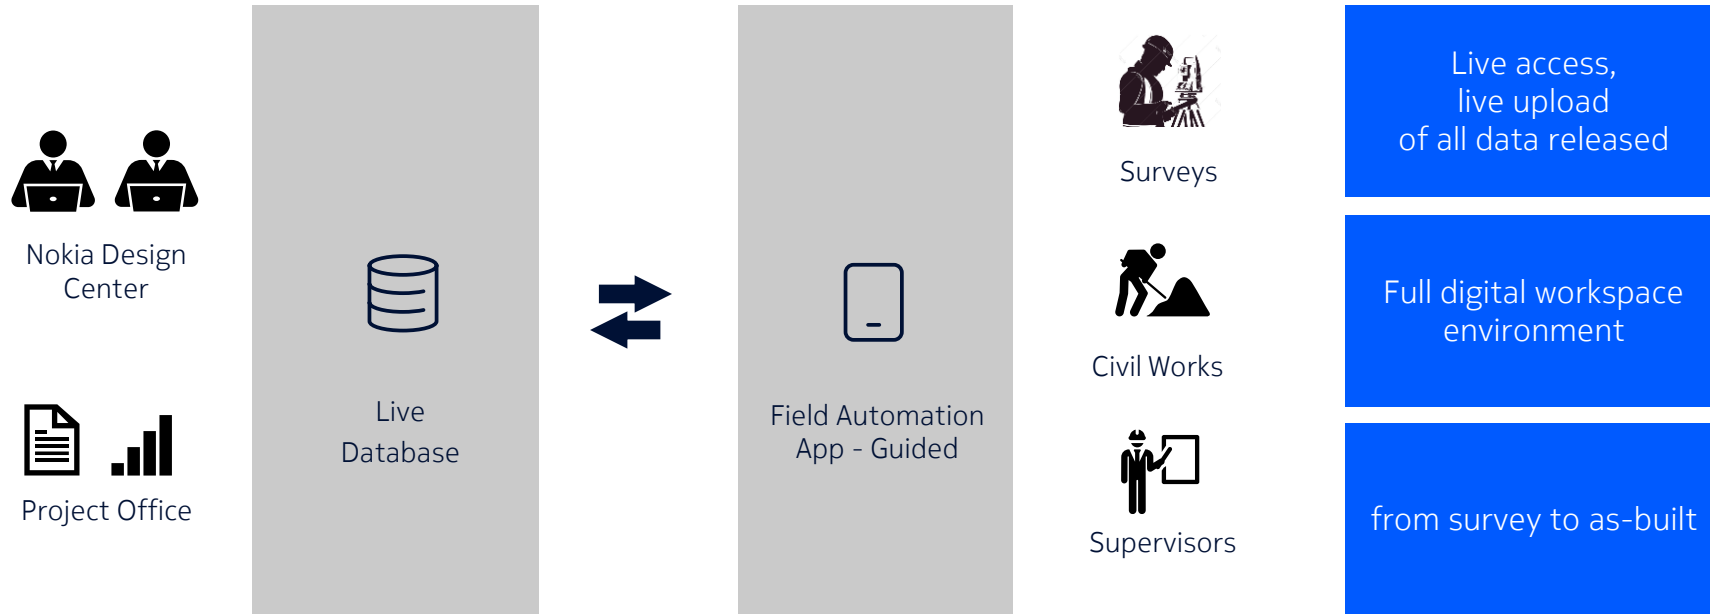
Nokia Design Center

Project Office

Live
Database

Field Automation App - Guided

Surveys

Civil Works

Supervisors

Live access, live upload of all data released

Full digital workspace environment

from survey to as-built